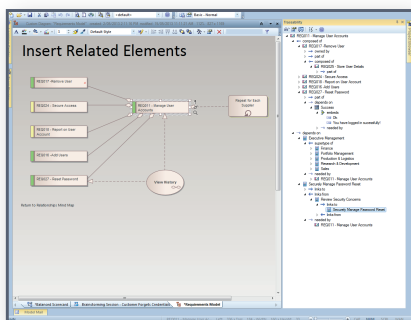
Insert Related Elements

REQ017 - Remove User

REQ024 - Secure Access

REQ016 - Report on User Account

REQ018 - Add Users

REQ027 - Reset Password

REQ011 - Manage User Accounts

Repeat for Each Supplier

View History

Return to Relationships Mind Map

Traceability

REQ011 - Manage User Accounts
composed of
REQ017 - Remove User
owned by
part of
composed of
REQ026 - Show User Details
part of
REQ024 - Secure Access
REQ016 - Report on User Account
REQ018 - Add Users
REQ027 - Reset Password
part of
depends on
Success
extends
Do
You have logged in successfully!
needed by
depends on
Executive Management
supertype of
Finance
Portfolio Management
Production & Logistics
Research & Development
Sales
needed by
Manage User Accounts
Securely Manage Password Reset
owned by
link/action
Review Security Concerns
link/action
Securely Manage Password Reset
link/action
owned by
REQ011 - Manage User Accounts

Balanced Scorecard
Brainstorming Session - Customer Forgets Credentials
*Requirements Model